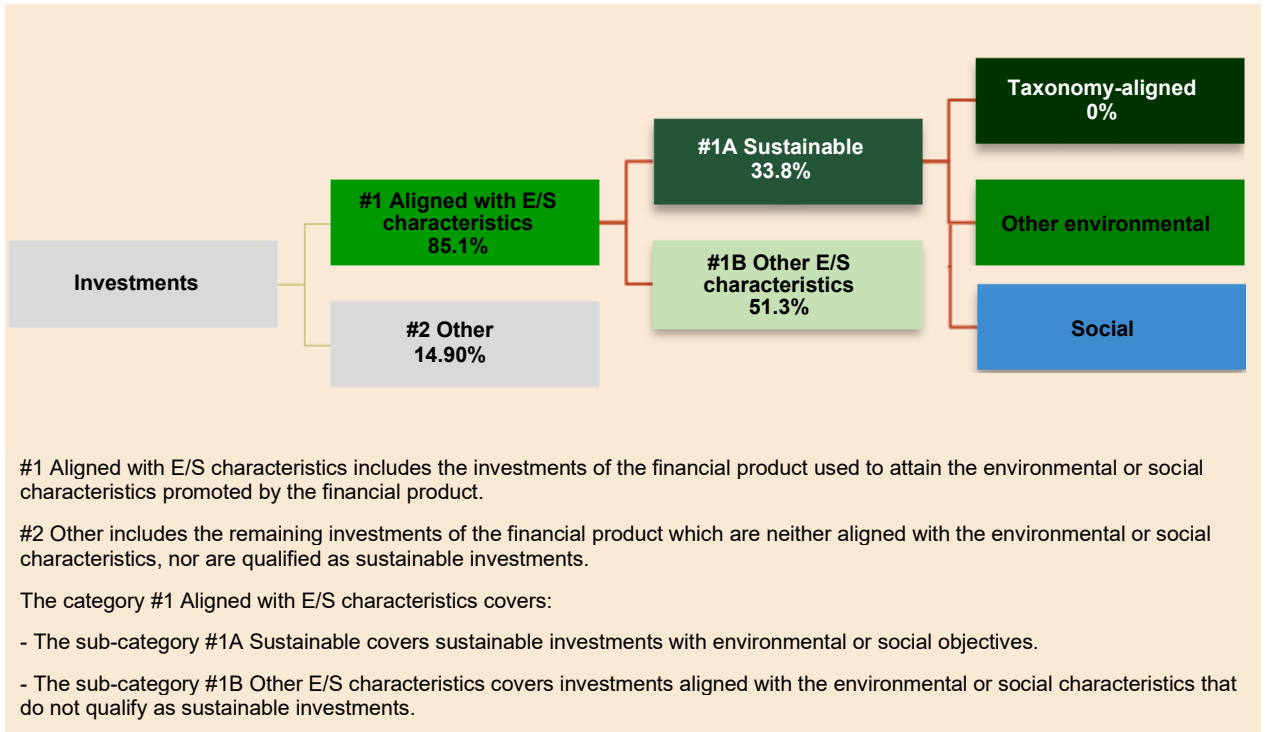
Investments

#1 Aligned with E/S characteristics 85.1%

#2 Other 14.90%

#1A Sustainable 33.8%

#1B Other E/S characteristics 51.3%

Taxonomy-aligned 0%

Other environmental

Social

#1 Aligned with E/S characteristics includes the investments of the financial product used to attain the environmental or social characteristics promoted by the financial product.

#2 Other includes the remaining investments of the financial product which are neither aligned with the environmental or social characteristics, nor are qualified as sustainable investments.

The category #1 Aligned with E/S characteristics covers:

- The sub-category #1A Sustainable covers sustainable investments with environmental or social objectives.

- The sub-category #1B Other E/S characteristics covers investments aligned with the environmental or social characteristics that do not qualify as sustainable investments.